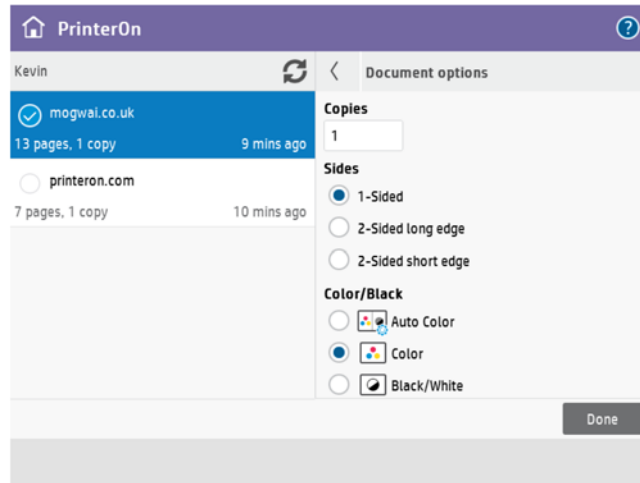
PrinterOn

?

Kevin

mogwai.co.uk
13 pages, 1 copy 9 mins ago

printeron.com
7 pages, 1 copy 10 mins ago

Document options

Copies
1

Sides
1-Sided
2-Sided long edge
2-Sided short edge

Color/Black
Auto Color
Color
Black/White

Done